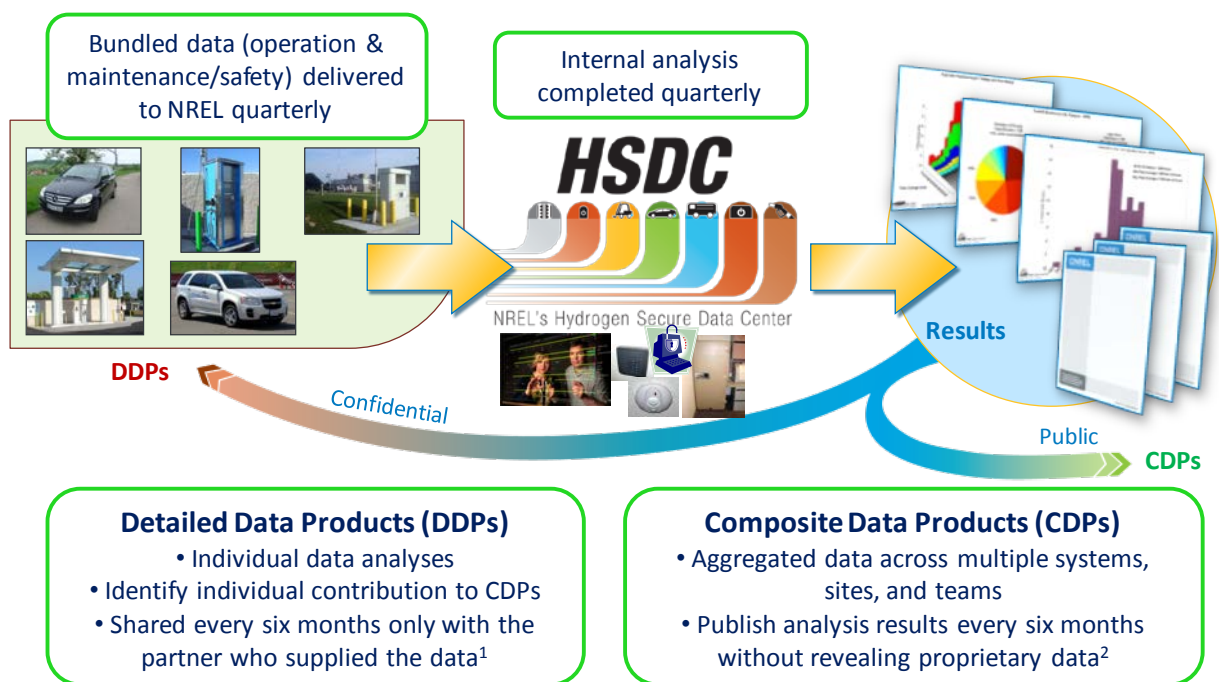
Bundled data (operation & maintenance/safety) delivered to NREL quarterly

Internal analysis completed quarterly

HSDC

NREL's Hydrogen Secure Data Center

Results

DDPs

Confidential

Public

CDPs

Detailed Data Products (DDPs)
• Individual data analyses
• Identify individual contribution to CDPs
• Shared every six months only with the partner who supplied the data$^1$

Composite Data Products (CDPs)
• Aggregated data across multiple systems, sites, and teams
• Publish analysis results every six months without revealing proprietary data$^2$